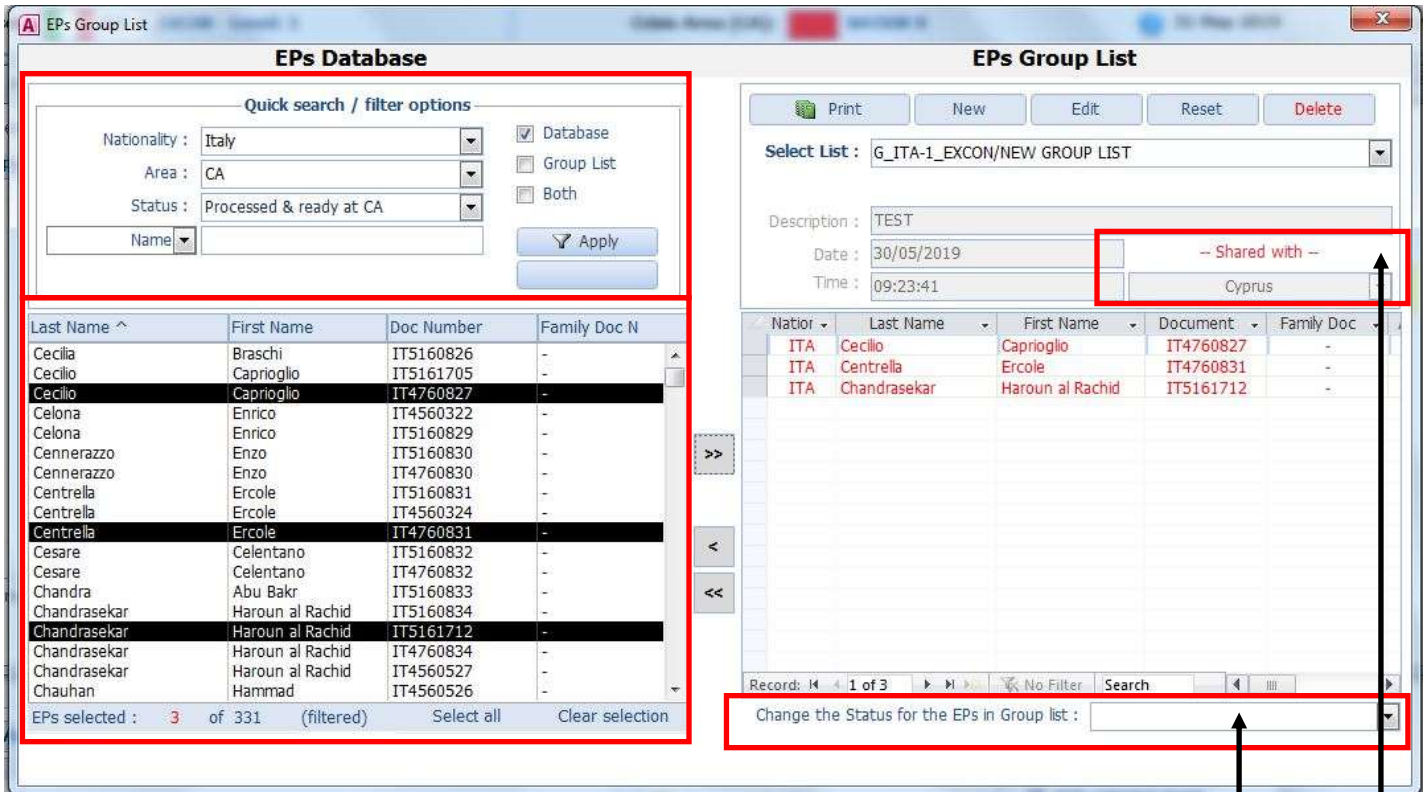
EPs Group List

EPs Database

EPs Group List

Quick search / filter options

Nationality : Italy

Area : CA

Status : Processed & ready at CA

Name

Database

Group List

Both

Apply

| Last Name ^ | First Name | Doc Number | Family Doc N |
|---|---|---|---|
| Cecilia | Braschi | IT5160826 | - |
| Cecilio | Caprioglio | IT5161705 | - |
| Cecilio | Caprioglio | IT4760827 | - |
| Celona | Enrico | IT4560322 | - |
| Celona | Enrico | IT5160829 | - |
| Cennerazzo | Enzo | IT5160830 | - |
| Cennerazzo | Enzo | IT4760830 | - |
| Centrella | Ercole | IT5160831 | - |
| Centrella | Ercole | IT4560324 | - |
| Centrella | Ercole | IT4760831 | - |
| Cesare | Celentano | IT5160832 | - |
| Cesare | Celentano | IT4760832 | - |
| Chandra | Abu Bakr | IT5160833 | - |
| Chandrasekar | Haroun al Rachid | IT5160834 | - |
| Chandrasekar | Haroun al Rachid | IT5161712 | - |
| Chandrasekar | Haroun al Rachid | IT4760834 | - |
| Chandrasekar | Haroun al Rachid | IT4560527 | - |
| Chauhan | Hammad | IT4560526 | - |

EPs selected : 3 of 331 (filtered) Select all Clear selection

>>

<

<<

Print New Edit Reset Delete

Select List : G_ITA-1_EXCON/NEW GROUP LIST

Description : TEST

Date : 30/05/2019

Time : 09:23:41

-- Shared with --

Cyprus

| Natior | Last Name | First Name | Document | Family Doc |
|---|---|---|---|---|
| ITA | Cecilio | Caprioglio | IT4760827 | - |
| ITA | Centrella | Ercole | IT4760831 | - |
| ITA | Chandrasekar | Haroun al Rachid | IT5161712 | - |

Record: 1 of 3 No Filter Search

Change the Status for the EPs in Group list :